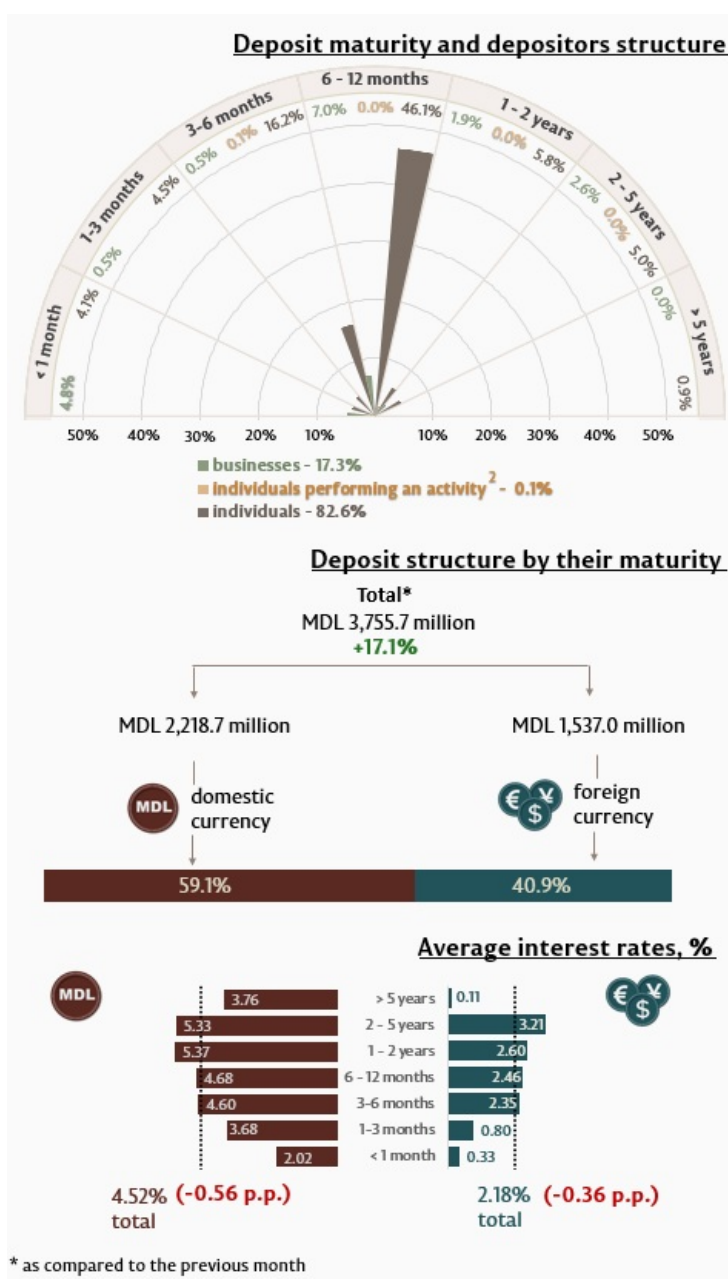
Deposit maturity and depositors structure

6 - 12 months
7.0% 0.0% 46.1%
3-6 months
0.5% 0.1% 16.2%
1 - 2 years
1.9% 0.0% 5.8%
1-3 months
0.5% 4.5%
2 - 5 years
2.6% 0.0% 5.0%
< 1 month
4.8% 4.1%
> 5 years
0.0% 0.9%

50% 40% 30% 20% 10% 10% 20% 30% 40% 50%

businesses - 17.3%
individuals performing an activity$^2$ - 0.1%
individuals - 82.6%

Deposit structure by their maturity

Total*
MDL 3,755.7 million
+17.1%

MDL 2,218.7 million
MDL 1,537.0 million

MDL domestic currency
foreign currency

59.1%
40.9%

Average interest rates, %

MDL

| | | |
|---|---|---|
| 3.76 | > 5 years | 0.11 |
| 5.33 | 2 - 5 years | 3.21 |
| 5.37 | 1 - 2 years | 2.60 |
| 4.68 | 6 - 12 months | 2.46 |
| 4.60 | 3-6 months | 2.35 |
| 3.68 | 1-3 months | 0.80 |
| 2.02 | < 1 month | 0.33 |

4.52% (-0.56 p.p.) total
2.18% (-0.36 p.p.) total

* as compared to the previous month